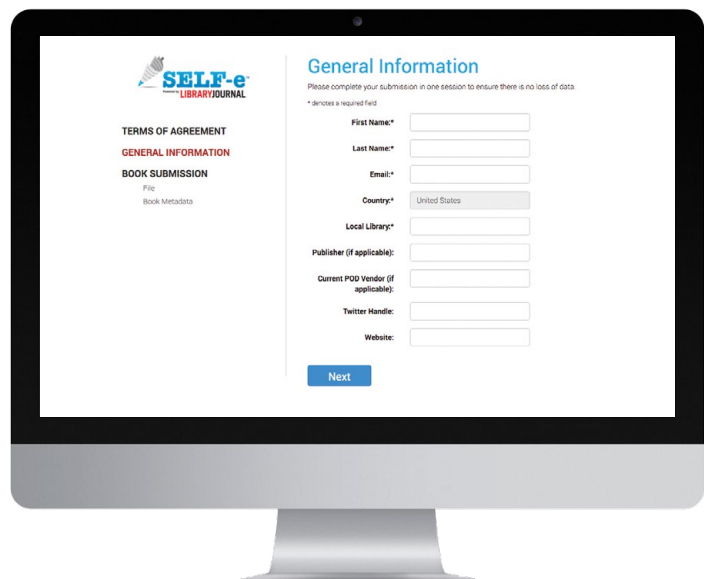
SELF-e
Powered by LIBRARYJOURNAL

TERMS OF AGREEMENT
GENERAL INFORMATION
BOOK SUBMISSION
File
Book Metadata

General Information
Please complete your submission in one session to ensure there is no loss of data.
* denotes a required field

First Name:*
Last Name:*
Email:*
Country:* United States
Local Library:*
Publisher (if applicable):
Current POD Vendor (if applicable):
Twitter Handle:
Website:

Next